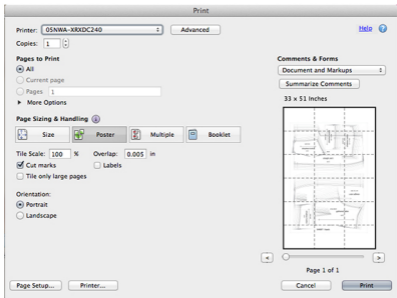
Print

Printer: 05NWA-XRXDC240 Advanced

Help

Copies: 1

Pages to Print

All

Current page

Pages 1

More Options

Page Sizing & Handling

Size Poster Multiple Booklet

Tile Scale: 100 % Overlap: 0.005 in

Cut marks

Labels

Tile only large pages

Orientation:

Portrait

Landscape

Comments & Forms

Document and Markups

Summarize Comments

33 x 51 Inches

Page 1 of 1

Page Setup... Printer...

Cancel Print